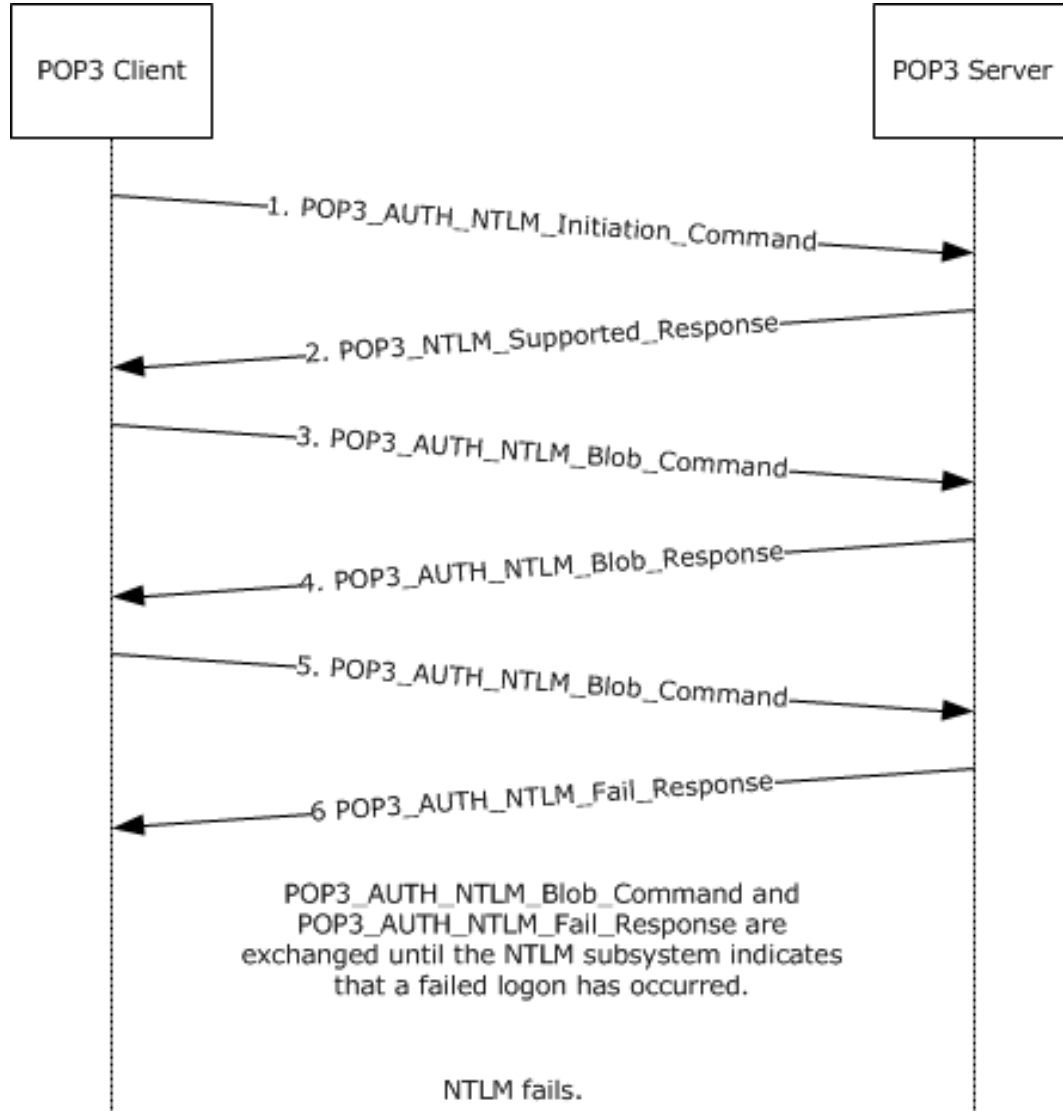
POP3 Client

POP3 Server

1. POP3_AUTH_NTLM_Initiation_Command

2. POP3_NTLM_Supported_Response

3. POP3_AUTH_NTLM_Blob_Command

4. POP3_AUTH_NTLM_Blob_Response

5. POP3_AUTH_NTLM_Blob_Command

6 POP3_AUTH_NTLM_Fail_Response

POP3_AUTH_NTLM_Blob_Command and POP3_AUTH_NTLM_Fail_Response are exchanged until the NTLM subsystem indicates that a failed logon has occurred.

NTLM fails.